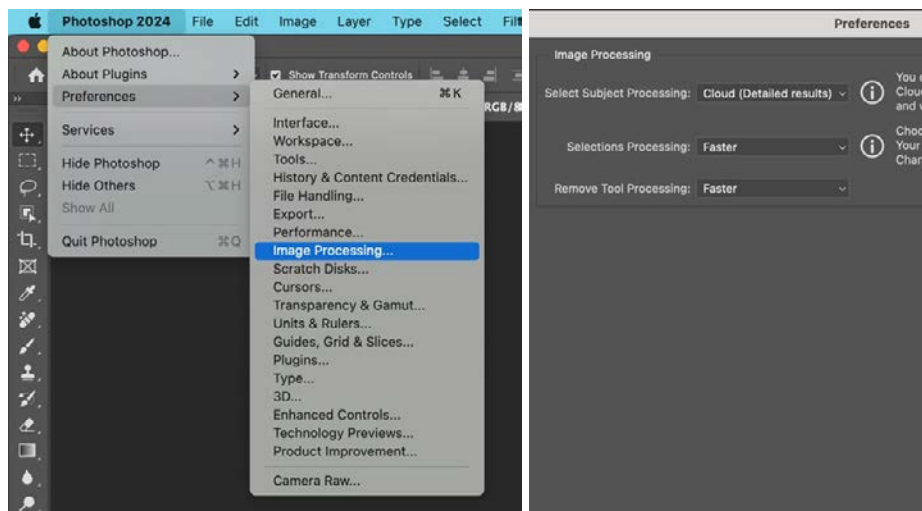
Photoshop 2024 File Edit Image Layer Type Select Filt

About Photoshop...
About Plugins
Preferences
Services
Hide Photoshop ^⌘H
Hide Others ⌥⌘H
Show All
Quit Photoshop ⌘Q

Show Transform Controls

RGB/8

General... ⌘K
Interface...
Workspace...
Tools...
History & Content Credentials...
File Handling...
Export...
Performance...
Image Processing...
Scratch Disks...
Cursors...
Transparency & Gamut...
Units & Rulers...
Guides, Grid & Slices...
Plugins...
Type...
3D...
Enhanced Controls...
Technology Previews...
Product Improvement...
Camera Raw...

Preferences

Image Processing

Select Subject Processing: Cloud (Detailed results)
You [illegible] Clou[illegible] and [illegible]

Selections Processing: Faster
Choo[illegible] Your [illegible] Chan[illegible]

Remove Tool Processing: Faster